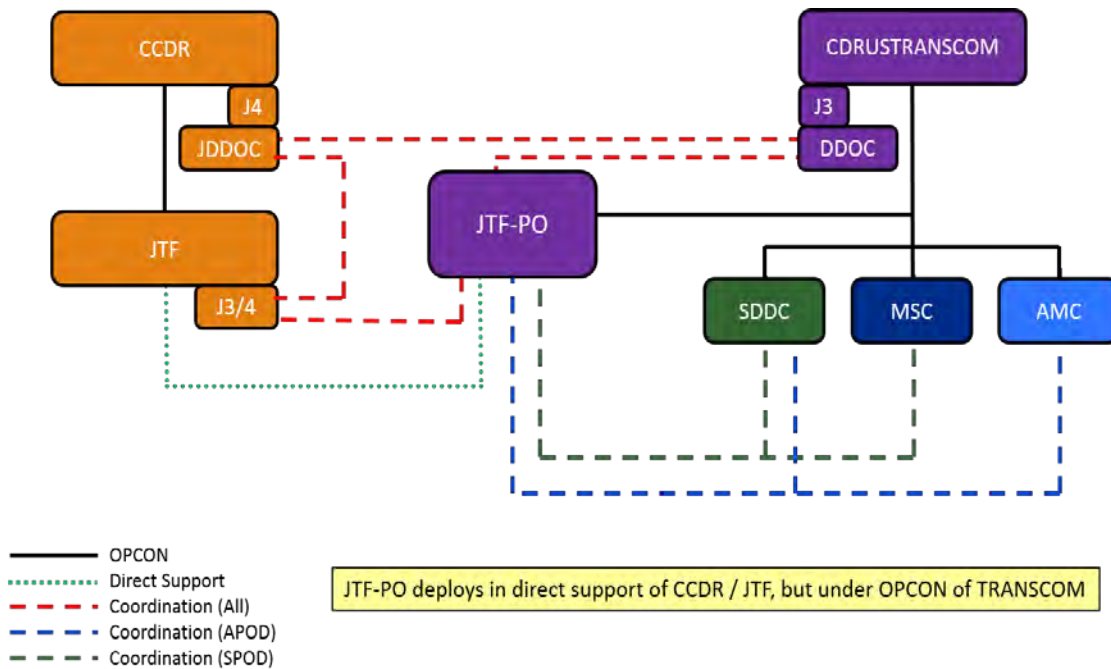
CCDR
J4
JDDOC
JTF
J3/4
JTF-PO
CDRUSTRANSCOM
J3
DDOC
SDDC
MSC
AMC

OPCON
Direct Support
Coordination (All)
Coordination (APOD)
Coordination (SPOD)

JTF-PO deploys in direct support of CCDR / JTF, but under OPCON of TRANSCOM